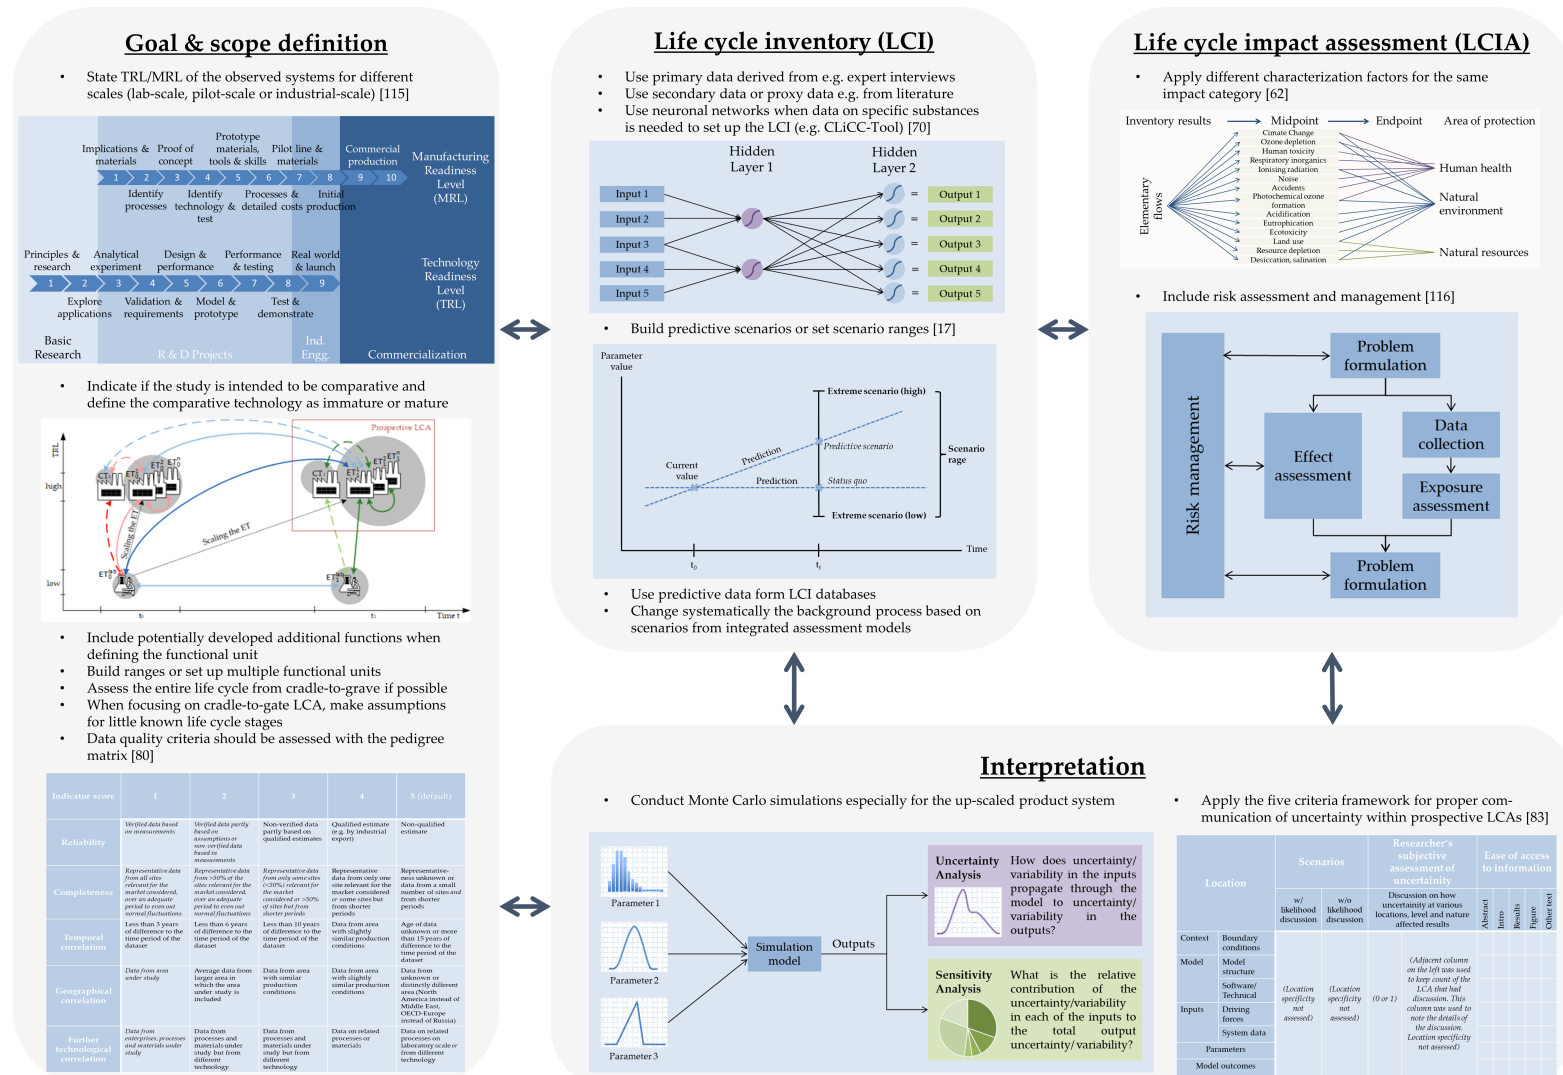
Goal & scope definition

• State TRL/MRL of the observed systems for different scales (lab-scale, pilot-scale or industrial-scale) [115]

Implications & materials | Proof of concept | Prototype materials, tools & skills | Pilot line & materials | Commercial production

1 2 3 4 5 6 7 8 9 10

Identify processes | Identify technology & test | Processes & detailed costs | Initial production

Manufacturing Readiness Level (MRL)

Principles & research | Analytical experiment | Design & performance | Performance & testing | Real world & launch

1 2 3 4 5 6 7 8 9

Explore applications | Validation & requirements | Model & prototype | Test & demonstrate

Technology Readiness Level (TRL)

Basic Research | R & D Projects | Ind. Engg. | Commercialization

• Indicate if the study is intended to be comparative and define the comparative technology as immature or mature

Prospective LCA

TRL

high

low

CT

ET

Scaling the ET

Scaling the ET

t₀

t₁

Time t

• Include potentially developed additional functions when defining the functional unit
• Build ranges or set up multiple functional units
• Assess the entire life cycle from cradle-to-grave if possible
• When focusing on cradle-to-gate LCA, make assumptions for little known life cycle stages
• Data quality criteria should be assessed with the pedigree matrix [80]

| Indicator score | 1 | 2 | 3 | 4 | 5 (default) |
|---|---|---|---|---|---|
| Reliability | Verified data based on measurements | Verified data partly based on assumptions or non-verified data based on measurements | Non-verified data partly based on qualified estimates | Qualified estimate (e.g. by industrial expert) | Non-qualified estimate |
| Completeness | Representative data from all sites relevant for the market considered, over an adequate period to even out normal fluctuations | Representative data from >50% of the sites relevant for the market considered, over an adequate period to even out normal fluctuations | Representative data from only some sites (<50%) relevant for the market considered or >50% of sites but from shorter periods | Representative data from only one site relevant for the market considered or some sites but from shorter periods | Representativeness unknown or data from a small number of sites and from shorter periods |
| Temporal correlation | Less than 3 years of difference to the time period of the dataset | Less than 6 years of difference to the time period of the dataset | Less than 10 years of difference to the time period of the dataset | Less than 15 years of difference to the time period of the dataset | Age of data unknown or more than 15 years of difference to the time period of the dataset |
| Geographical correlation | Data from area under study | Average data from larger area in which the area under study is included | Data from area with similar production conditions | Data from area with slightly similar production conditions | Data from unknown or distinctly different area (North America instead of Middle East, OECD-Europe instead of Russia) |
| Further technological correlation | Data from enterprises, processes and materials under study | Data from processes and materials under study but from different technology | Data from processes and materials under study but from different technology | Data on related processes or materials | Data on related processes on laboratory scale or from different technology |

Life cycle inventory (LCI)

• Use primary data derived from e.g. expert interviews
• Use secondary data or proxy data e.g. from literature
• Use neuronal networks when data on specific substances is needed to set up the LCI (e.g. CLiCC-Tool) [70]

Hidden Layer 1 | Hidden Layer 2

Input 1 Input 2 Input 3 Input 4 Input 5

Output 1 Output 2 Output 3 Output 4 Output 5

• Build predictive scenarios or set scenario ranges [17]

Parameter value

Extreme scenario (high)

Prediction

Predictive scenario

Current value

Prediction

Status quo

Scenario rage

Extreme scenario (low)

Time

$t_0$

$t_i$

• Use predictive data form LCI databases
• Change systematically the background process based on scenarios from integrated assessment models

Life cycle impact assessment (LCIA)

• Apply different characterization factors for the same impact category [62]

Inventory results | Midpoint | Endpoint | Area of protection

Elementary flows

Climate Change
Ozone depletion
Human toxicity
Respiratory inorganics
Ionising radiation
Noise
Accidents
Photochemical ozone formation
Acidification
Eutrophication
Ecotoxicity
Land use
Resource depletion
Desiccation, salination

Human health
Natural environment
Natural resources

• Include risk assessment and management [116]

Risk management

Problem formulation

Effect assessment

Data collection

Exposure assessment

Problem formulation

Interpretation

• Conduct Monte Carlo simulations especially for the up-scaled product system

Parameter 1
Parameter 2
Parameter 3

Simulation model

Outputs

Uncertainty Analysis | How does uncertainty/ variability in the inputs propagate through the model to uncertainty/ variability in the outputs?

Sensitivity Analysis | What is the relative contribution of the uncertainty/variability in each of the inputs to the total output uncertainty/ variability?

• Apply the five criteria framework for proper communication of uncertainty within prospective LCAs [83]

| Location | | Scenarios | | Researcher's subjective assessment of uncertainty | Ease of access to information | | | | |
|---|---|---|---|---|---|---|---|---|---|
| | | w/ likelihood discussion | w/o likelihood discussion | Discussion on how uncertainty at various locations, level and nature affected results | Abstract | Intro | Results | Figure | Other text |
| Context | Boundary conditions | (Location specificity not assessed) | (Location specificity not assessed) | (0 or 1) | (Adjacent column on the left was used to keep count of the LCA that had discussion. This column was used to note the details of the discussion. Location specificity not assessed) | | | | |
| Model | Model structure | | | | | | | | |
| | Software/ Technical | | | | | | | | |
| Inputs | Driving forces | | | | | | | | |
| | System data | | | | | | | | |
| Parameters | | | | | | | | | |
| Model outcomes | | | | | | | | | |